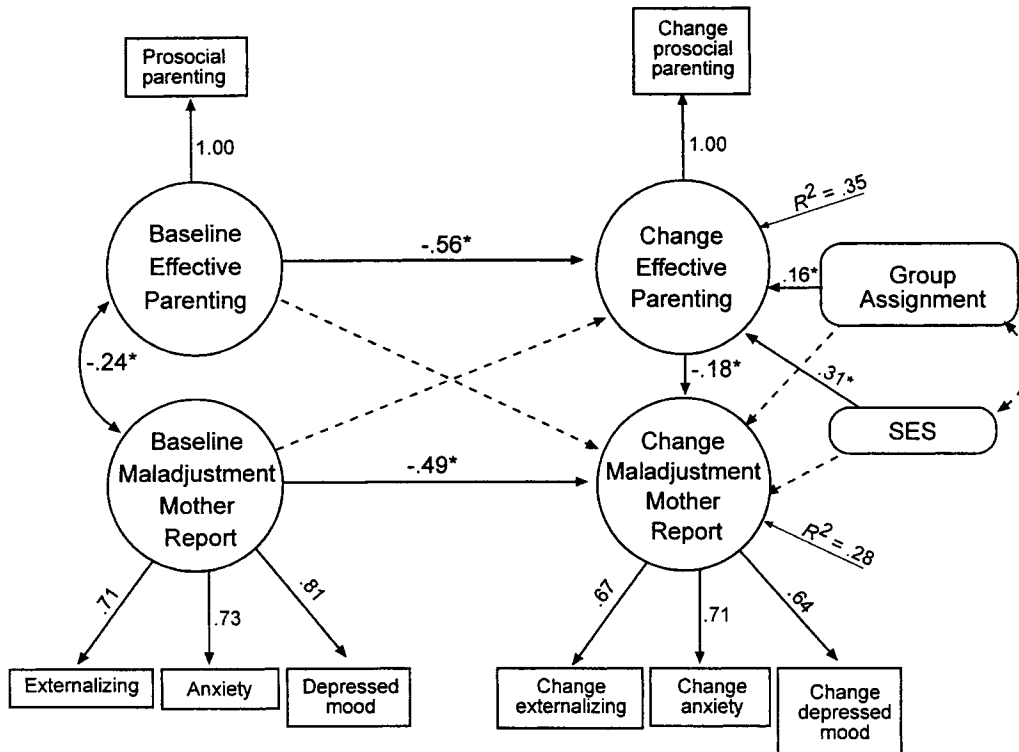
Prosocial parenting

1.00

Baseline Effective Parenting

-.56*

Change prosocial parenting

1.00

$R^2 = .35$

Change Effective Parenting

.16*

Group Assignment

-.24*

-.18*

.31*

Baseline Maladjustment Mother Report

-.49*

Change Maladjustment Mother Report

SES

$R^2 = .28$

.71

.73

.81

.67

.71

.64

Externalizing

Anxiety

Depressed mood

Change externalizing

Change anxiety

Change depressed mood